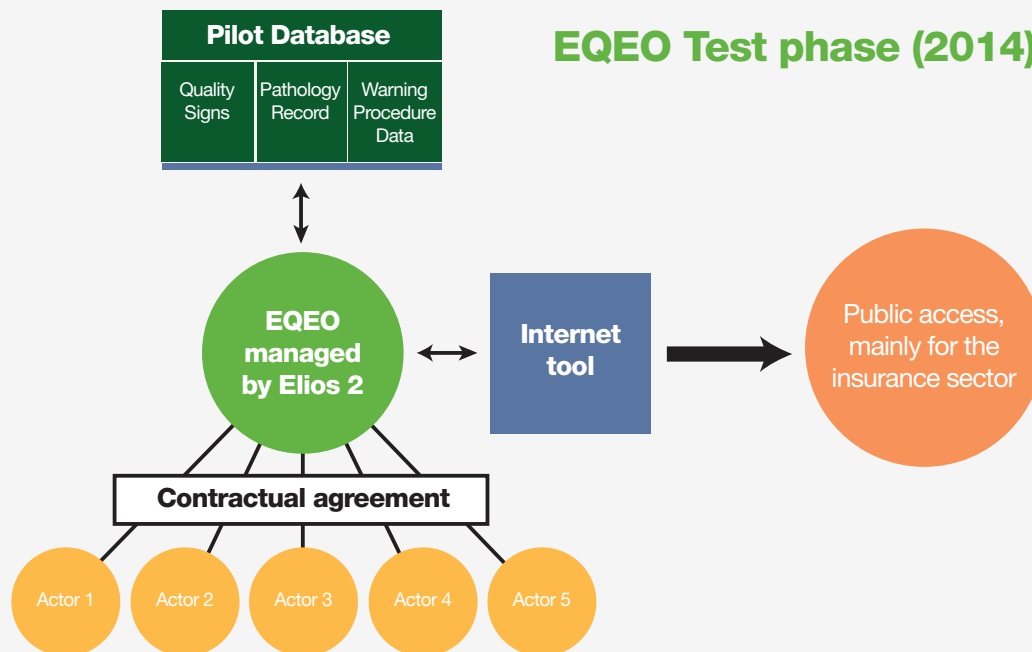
Pilot Database

| Quality Signs | Pathology Record | Warning Procedure Data |
|---|---|---|

EQEO Test phase (2014)

EQEO managed by Elios 2

Internet tool

Public access, mainly for the insurance sector

Contractual agreement

Actor 1

Actor 2

Actor 3

Actor 4

Actor 5